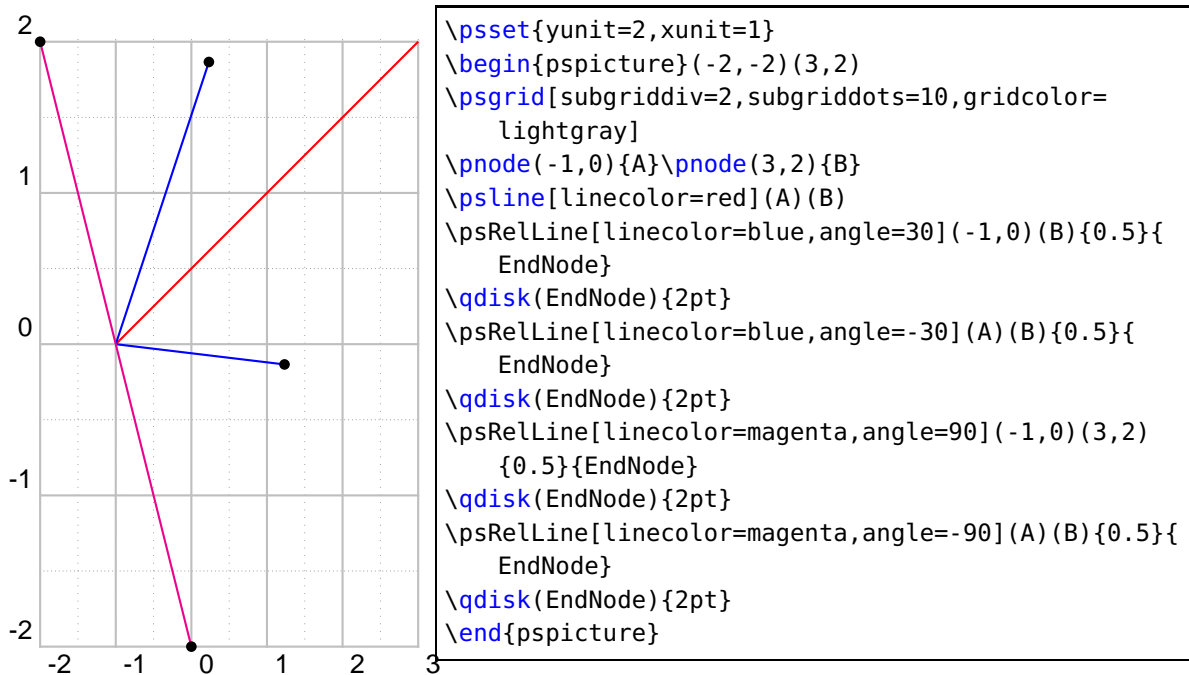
2
1
0
-1
-2
-2 -1 0 1 2 3

\psset{yunit=2,xunit=1}
\begin{pspicture}(-2,-2)(3,2)
\psgrid[subgriddiv=2,subgriddots=10,gridcolor=lightgray]
\pnode(-1,0){A}\pnode(3,2){B}
\psline[linecolor=red](A)(B)
\psRelLine[linecolor=blue,angle=30](-1,0)(B){0.5}{EndNode}
\qdisk(EndNode){2pt}
\psRelLine[linecolor=blue,angle=-30](A)(B){0.5}{EndNode}
\qdisk(EndNode){2pt}
\psRelLine[linecolor=magenta,angle=90](-1,0)(3,2){0.5}{EndNode}
\qdisk(EndNode){2pt}
\psRelLine[linecolor=magenta,angle=-90](A)(B){0.5}{EndNode}
\qdisk(EndNode){2pt}
\end{pspicture}